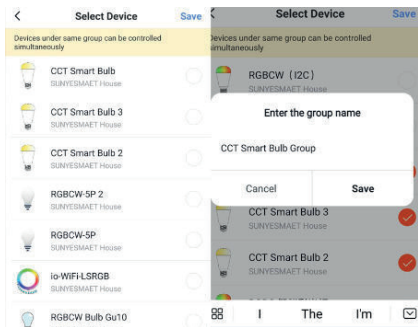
<
Select Device
Save

Devices under same group can be controlled simultaneously

CCT Smart Bulb
SUNYESMAET House

CCT Smart Bulb 3
SUNYESMAET House

CCT Smart Bulb 2
SUNYESMAET House

RGBCW-5P 2
SUNYESMAET House

RGBCW-5P
SUNYESMAET House

io-WiFi-LSRGB
SUNYESMAET House

RGBCW Bulb Gu10

<
Select Device
Save

Devices under same group can be controlled simultaneously

RGBCW (I2C)

Enter the group name

CCT Smart Bulb Group

Cancel
Save

CCT Smart Bulb 3
SUNYESMAET House

CCT Smart Bulb 2
SUNYESMAET House

I
The
I'm